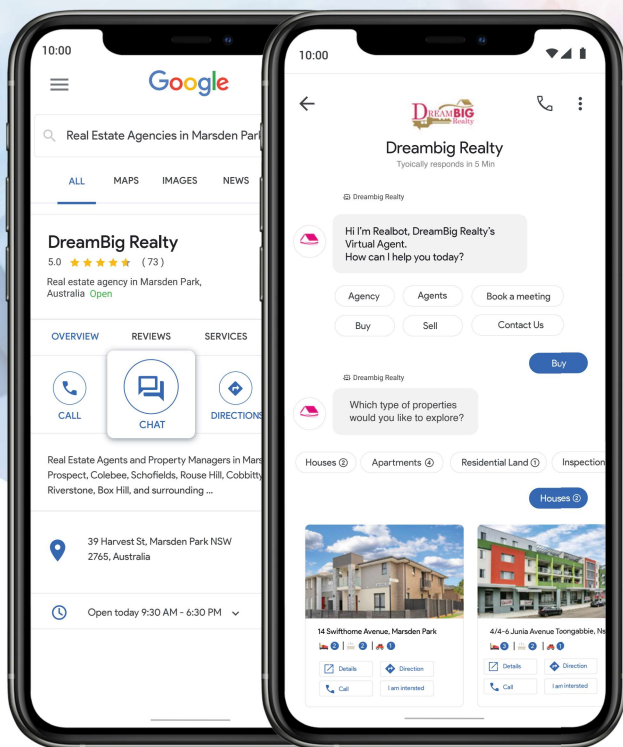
10:00

Google

Real Estate Agencies in Marsden Par

ALL MAPS IMAGES NEWS

DreamBig Realty
5.0 ★★★★★ (73)
Real estate agency in Marsden Park, Australia Open

OVERVIEW REVIEWS SERVICES

CALL CHAT DIRECTIONS

Real Estate Agents and Property Managers in Mars Prospect, Colebee, Schofields, Rouse Hill, Cobbitty Riverstone, Box Hill, and surrounding ...

39 Harvest St, Marsden Park NSW 2765, Australia

Open today 9:30 AM - 6:30 PM

10:00

DREAMBIG Realty

Dreambig Realty
Tyoically responds in 5 Min

Dreambig Realty

Hi I'm Realbot, DreamBig Realty's Virtual Agent.
How can I help you today?

Agency Agents Book a meeting
Buy Sell Contact Us

Buy

Dreambig Realty

Which type of properties would you like to explore?

Houses ② Apartments ④ Residential Land ① Inspection

Houses ②

14 Swifthome Avenue, Marsden Park
2 | 2 | 1
Details Direction
Call I am interested

4/4-6 Junia Avenue Toongabbie, Ns
2 | 2 | 1
Details Direction
Call I am interested